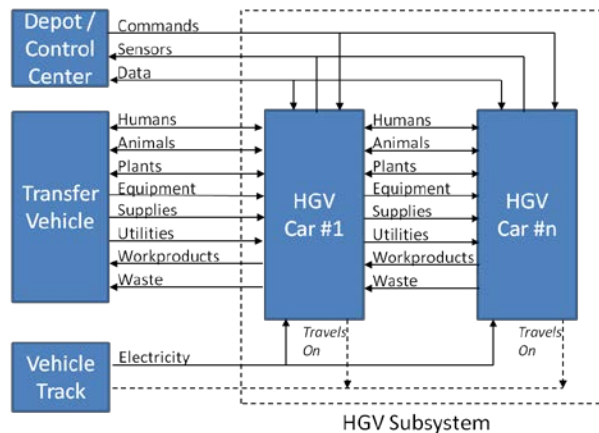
Depot / Control Center

Commands
Sensors
Data

Transfer Vehicle

Humans
Animals
Plants
Equipment
Supplies
Utilities
Workproducts
Waste

HGV Car #1

Humans
Animals
Plants
Equipment
Supplies
Utilities
Workproducts
Waste

HGV Car #n

Vehicle Track

Electricity

Travels On

Travels On

HGV Subsystem